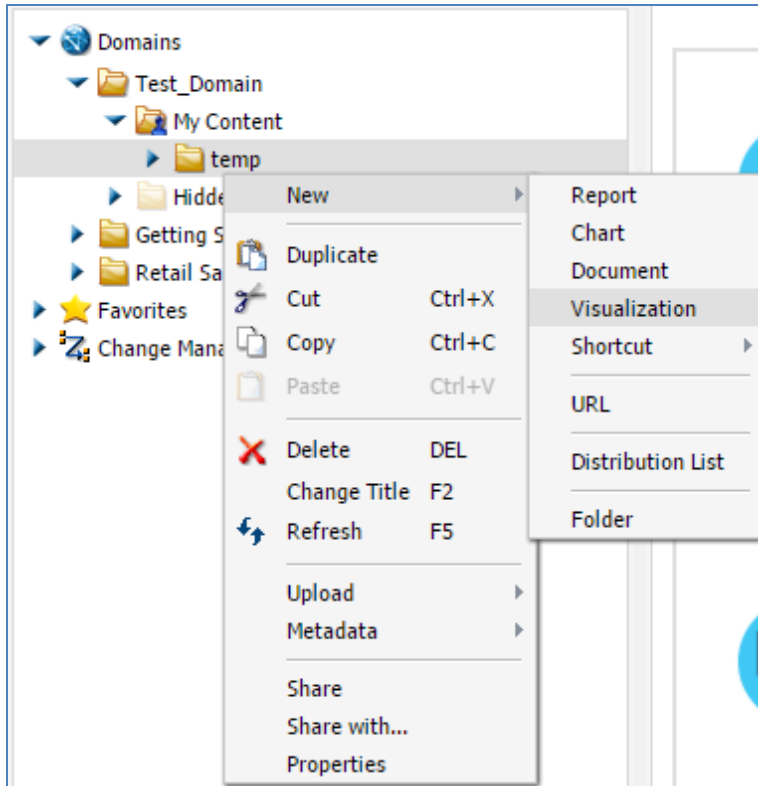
Domains
Test_Domain
My Content
temp
Hidde
Getting S
Retail Sa
Favorites
Change Mana

New
Duplicate
Cut Ctrl+X
Copy Ctrl+C
Paste Ctrl+V
Delete DEL
Change Title F2
Refresh F5
Upload
Metadata
Share
Share with...
Properties

Report
Chart
Document
Visualization
Shortcut
URL
Distribution List
Folder